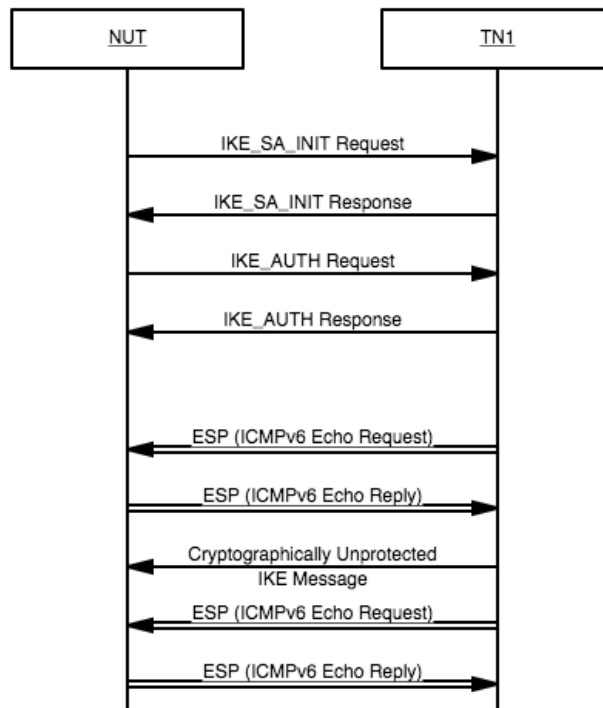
NUT

TN1

IKE_SA_INIT Request

IKE_SA_INIT Response

IKE_AUTH Request

IKE_AUTH Response

ESP (ICMPv6 Echo Request)

ESP (ICMPv6 Echo Reply)

Cryptographically Unprotected IKE Message

ESP (ICMPv6 Echo Request)

ESP (ICMPv6 Echo Reply)